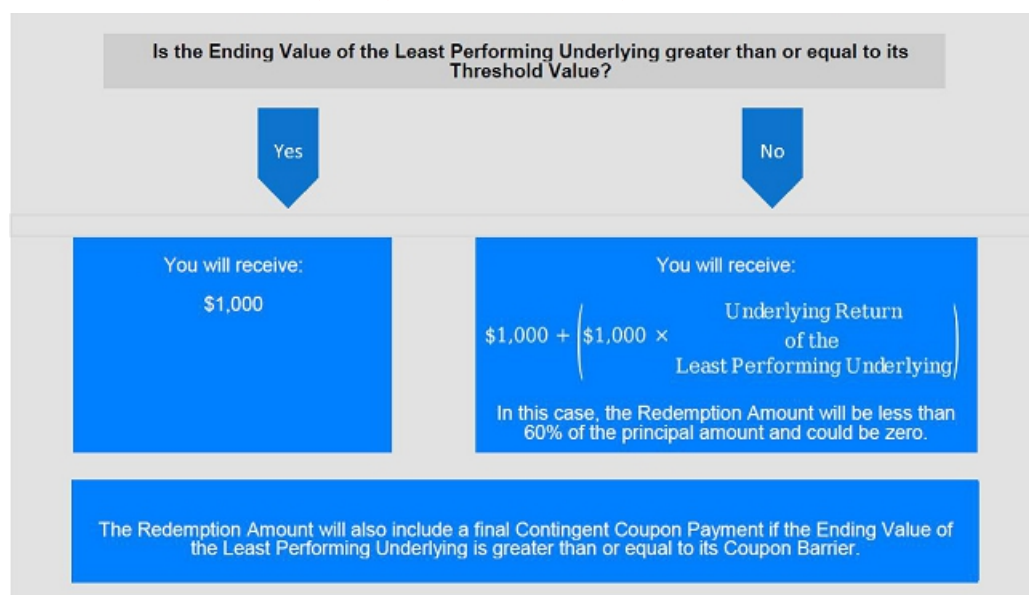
Is the Ending Value of the Least Performing Underlying greater than or equal to its Threshold Value?

Yes

No

You will receive:

$1,000

You will receive:

$\$1,000 + \left(\$1,000 \times \begin{matrix}\text{Underlying Return} \\ \text{of the} \\ \text{Least Performing Underlying}\end{matrix}\right)$

In this case, the Redemption Amount will be less than 60% of the principal amount and could be zero.

The Redemption Amount will also include a final Contingent Coupon Payment if the Ending Value of the Least Performing Underlying is greater than or equal to its Coupon Barrier.